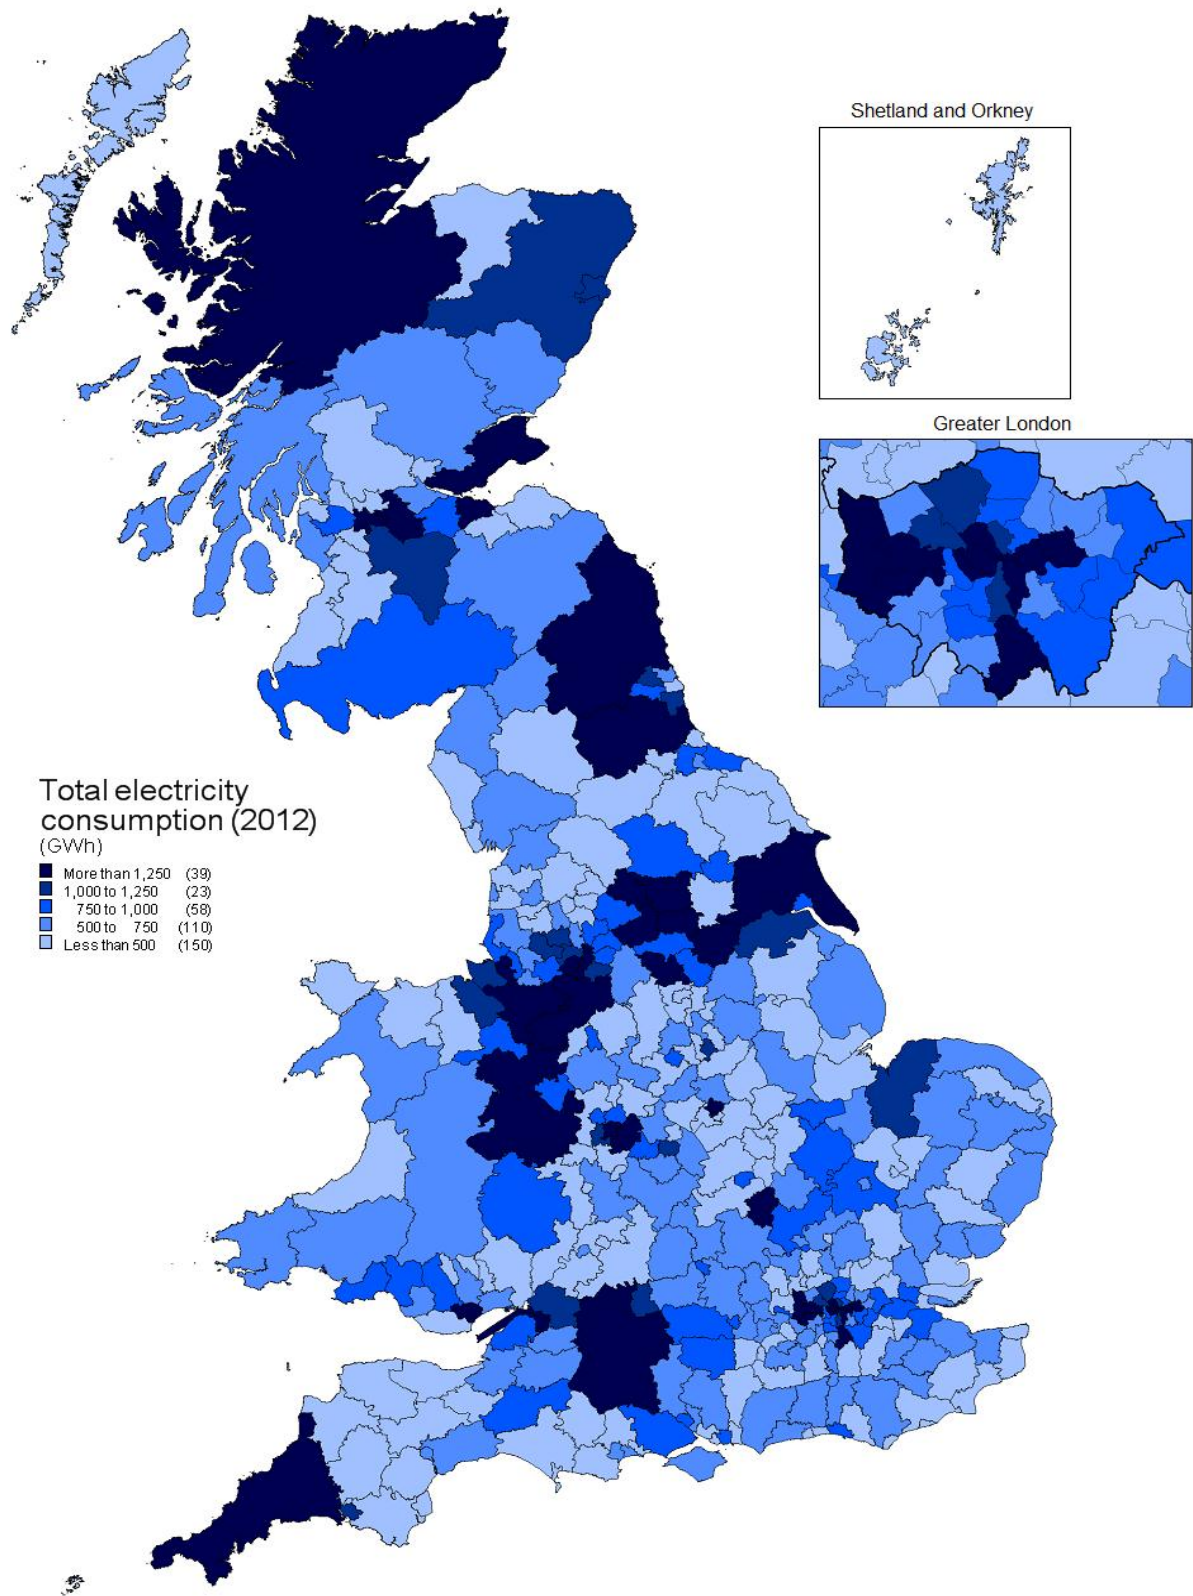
Shetland and Orkney

Greater London

Total electricity consumption (2012)
(GWh)

| | | |
|---|---|---|
| | More than 1,250 | (39) |
| | 1,000 to 1,250 | (23) |
| | 750 to 1,000 | (58) |
| | 500 to 750 | (110) |
| | Less than 500 | (150) |